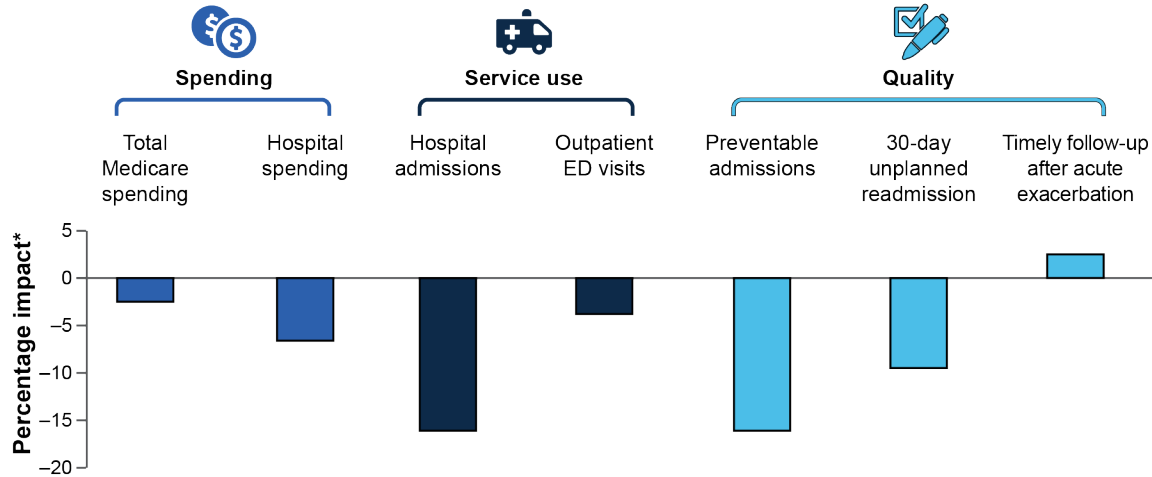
Spending

Service use

Quality

Total Medicare spending

Hospital spending

Hospital admissions

Outpatient ED visits

Preventable admissions

30-day unplanned readmission

Timely follow-up after acute exacerbation

Percentage impact*

5
0
−5
−10
−15
−20